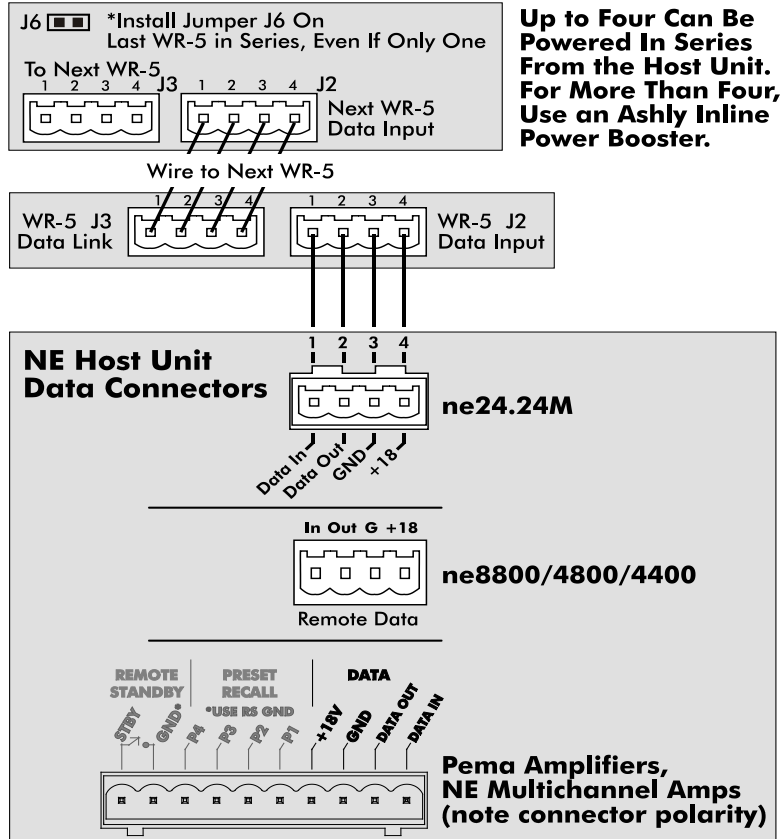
J6 *Install Jumper J6 On Last WR-5 in Series, Even If Only One

To Next WR-5
1 2 3 4 J3

1 2 3 4 J2
Next WR-5 Data Input

Up to Four Can Be Powered In Series From the Host Unit. For More Than Four, Use an Ashly Inline Power Booster.

Wire to Next WR-5

1 2 3 4
WR-5 J3 Data Link

1 2 3 4
WR-5 J2 Data Input

NE Host Unit Data Connectors

1 2 3 4

ne24.24M

Data In Data Out GND +18

In Out G +18

ne8800/4800/4400

Remote Data

REMOTE STANDBY

PRESET RECALL
*USE RS GND

DATA

STBY GND* P4 P3 P2 P1 +18V GND DATA OUT DATA IN

Pema Amplifiers, NE Multichannel Amps (note connector polarity)